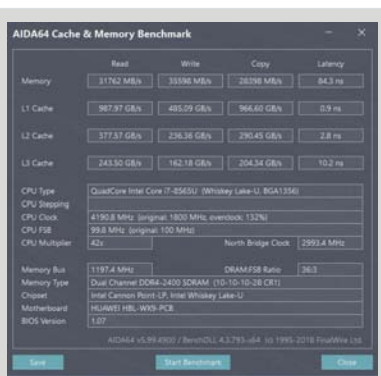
AIDA64 Cache & Memory Benchmark

|  | Read | Write | Copy | Latency |
|---|---|---|---|---|
| Memory | 31762 MB/s | 35598 MB/s | 28098 MB/s | 84.3 ns |
| L1 Cache | 987.97 GB/s | 485.09 GB/s | 966.60 GB/s | 0.9 ns |
| L2 Cache | 377.57 GB/s | 236.36 GB/s | 290.45 GB/s | 2.8 ns |
| L3 Cache | 243.50 GB/s | 162.18 GB/s | 204.34 GB/s | 10.2 ns |

CPU Type: QuadCore Intel Core i7-8565U (Whiskey Lake-U, BGA1356)
CPU Stepping
CPU Clock: 4190.8 MHz (original: 1800 MHz, overclock: 132%)
CPU FSB: 99.8 MHz (original: 100 MHz)
CPU Multiplier: 42x
North Bridge Clock: 2993.4 MHz

Memory Bus: 1197.4 MHz
DRAM:FSB Ratio: 36:3
Memory Type: Dual Channel DDR4-2400 SDRAM (10-10-10-28 CR1)
Chipset: Intel Cannon Point-LP, Intel Whiskey Lake-U
Motherboard: HUAWEI HBL-WX9-PCB
BIOS Version: 1.07

AIDA64 v5.99.4900 / BenchDLL 4.3.793-x64 (c) 1995-2018 FinalWire Ltd.

Save
Start Benchmark
Close